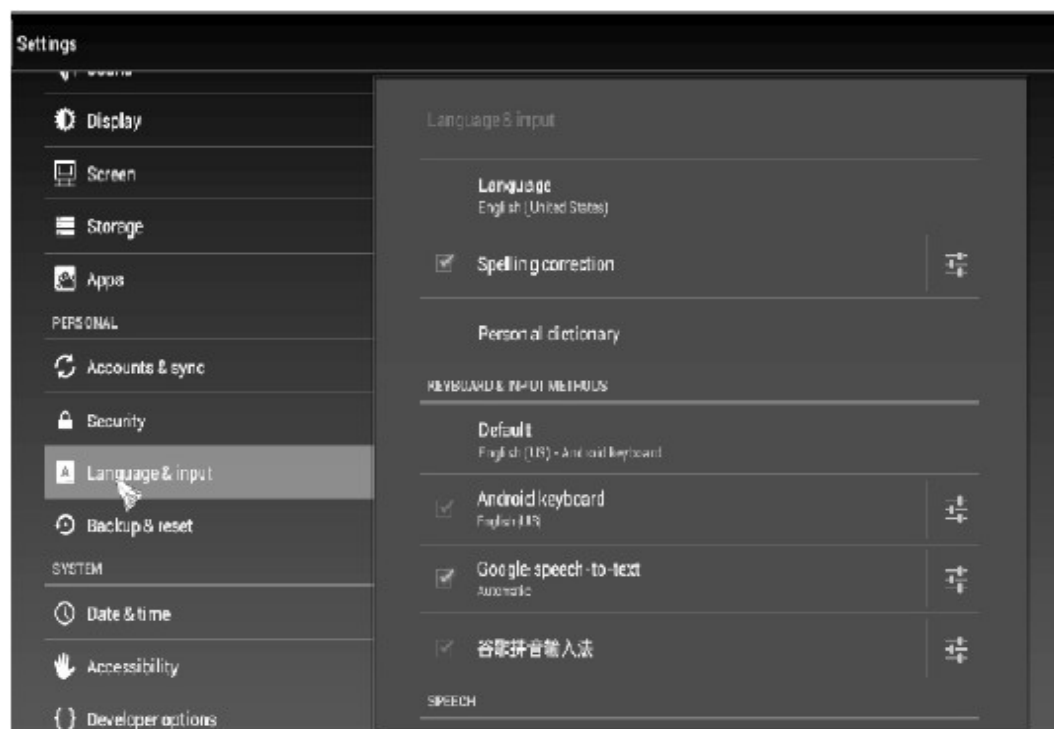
Settings

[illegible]

Display

Screen

Storage

Apps

PERSONAL

Accounts & sync

Security

Language & input

Backup & reset

SYSTEM

Date & time

Accessibility

Developer options

Language & input

Language
English (United States)

Spelling correction

Personal dictionary

KEYBOARD & INPUT METHODS

Default
English (US) - Android keyboard

Android keyboard
English (US)

Google speech-to-text
Automatic

谷歌拼音输入法

SPEECH